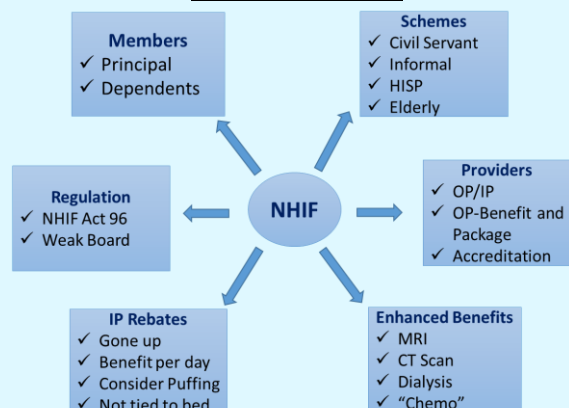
Members
✓ Principal
✓ Dependents

Schemes
✓ Civil Servant
✓ Informal
✓ HISP
✓ Elderly

Regulation
✓ NHIF Act 96
✓ Weak Board

NHIF

Providers
✓ OP/IP
✓ OP-Benefit and Package
✓ Accreditation

IP Rebates
✓ Gone up
✓ Benefit per day
✓ Consider Puffing
✓ Not tied to bed

Enhanced Benefits
✓ MRI
✓ CT Scan
✓ Dialysis
✓ "Chemo"